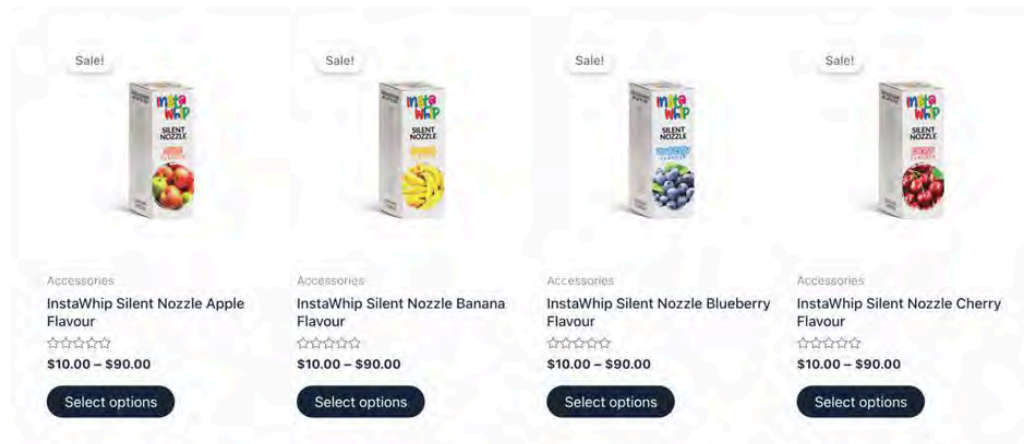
Sale!

insta WhiP
SILENT NOZZLE

Accessories
InstaWhip Silent Nozzle Apple Flavour
$10.00 – $90.00
Select options

Sale!

insta WhiP
SILENT NOZZLE

Accessories
InstaWhip Silent Nozzle Banana Flavour
$10.00 – $90.00
Select options

Sale!

insta WhiP
SILENT NOZZLE

Accessories
InstaWhip Silent Nozzle Blueberry Flavour
$10.00 – $90.00
Select options

Sale!

insta WhiP
SILENT NOZZLE

Accessories
InstaWhip Silent Nozzle Cherry Flavour
$10.00 – $90.00
Select options